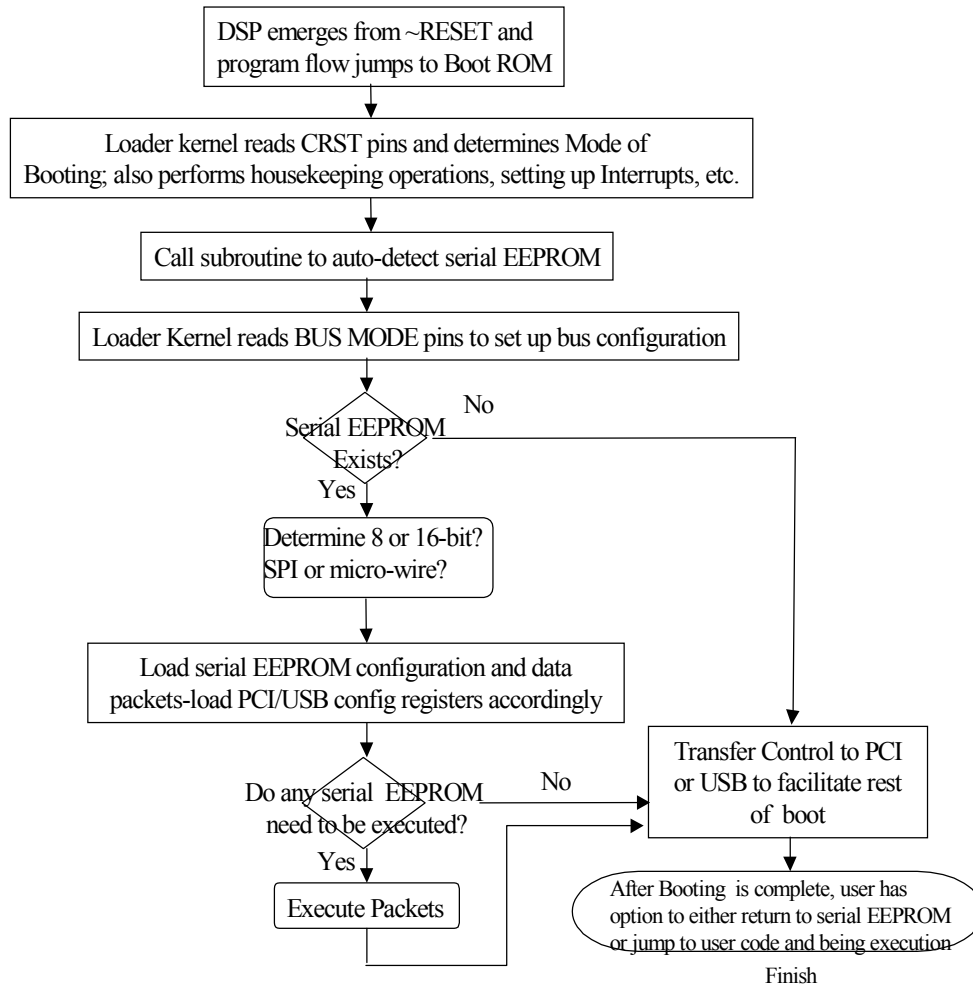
DSP emerges from ~RESET and program flow jumps to Boot ROM

Loader kernel reads CRST pins and determines Mode of Booting; also performs housekeeping operations, setting up Interrupts, etc.

Call subroutine to auto-detect serial EEPROM

Loader Kernel reads BUS MODE pins to set up bus configuration

Serial EEPROM Exists?

No

Yes

Determine 8 or 16-bit? SPI or micro-wire?

Load serial EEPROM configuration and data packets-load PCI/USB config registers accordingly

Do any serial EEPROM need to be executed?

No

Yes

Transfer Control to PCI or USB to facilitate rest of boot

Execute Packets

After Booting is complete, user has option to either return to serial EEPROM or jump to user code and being execution

Finish